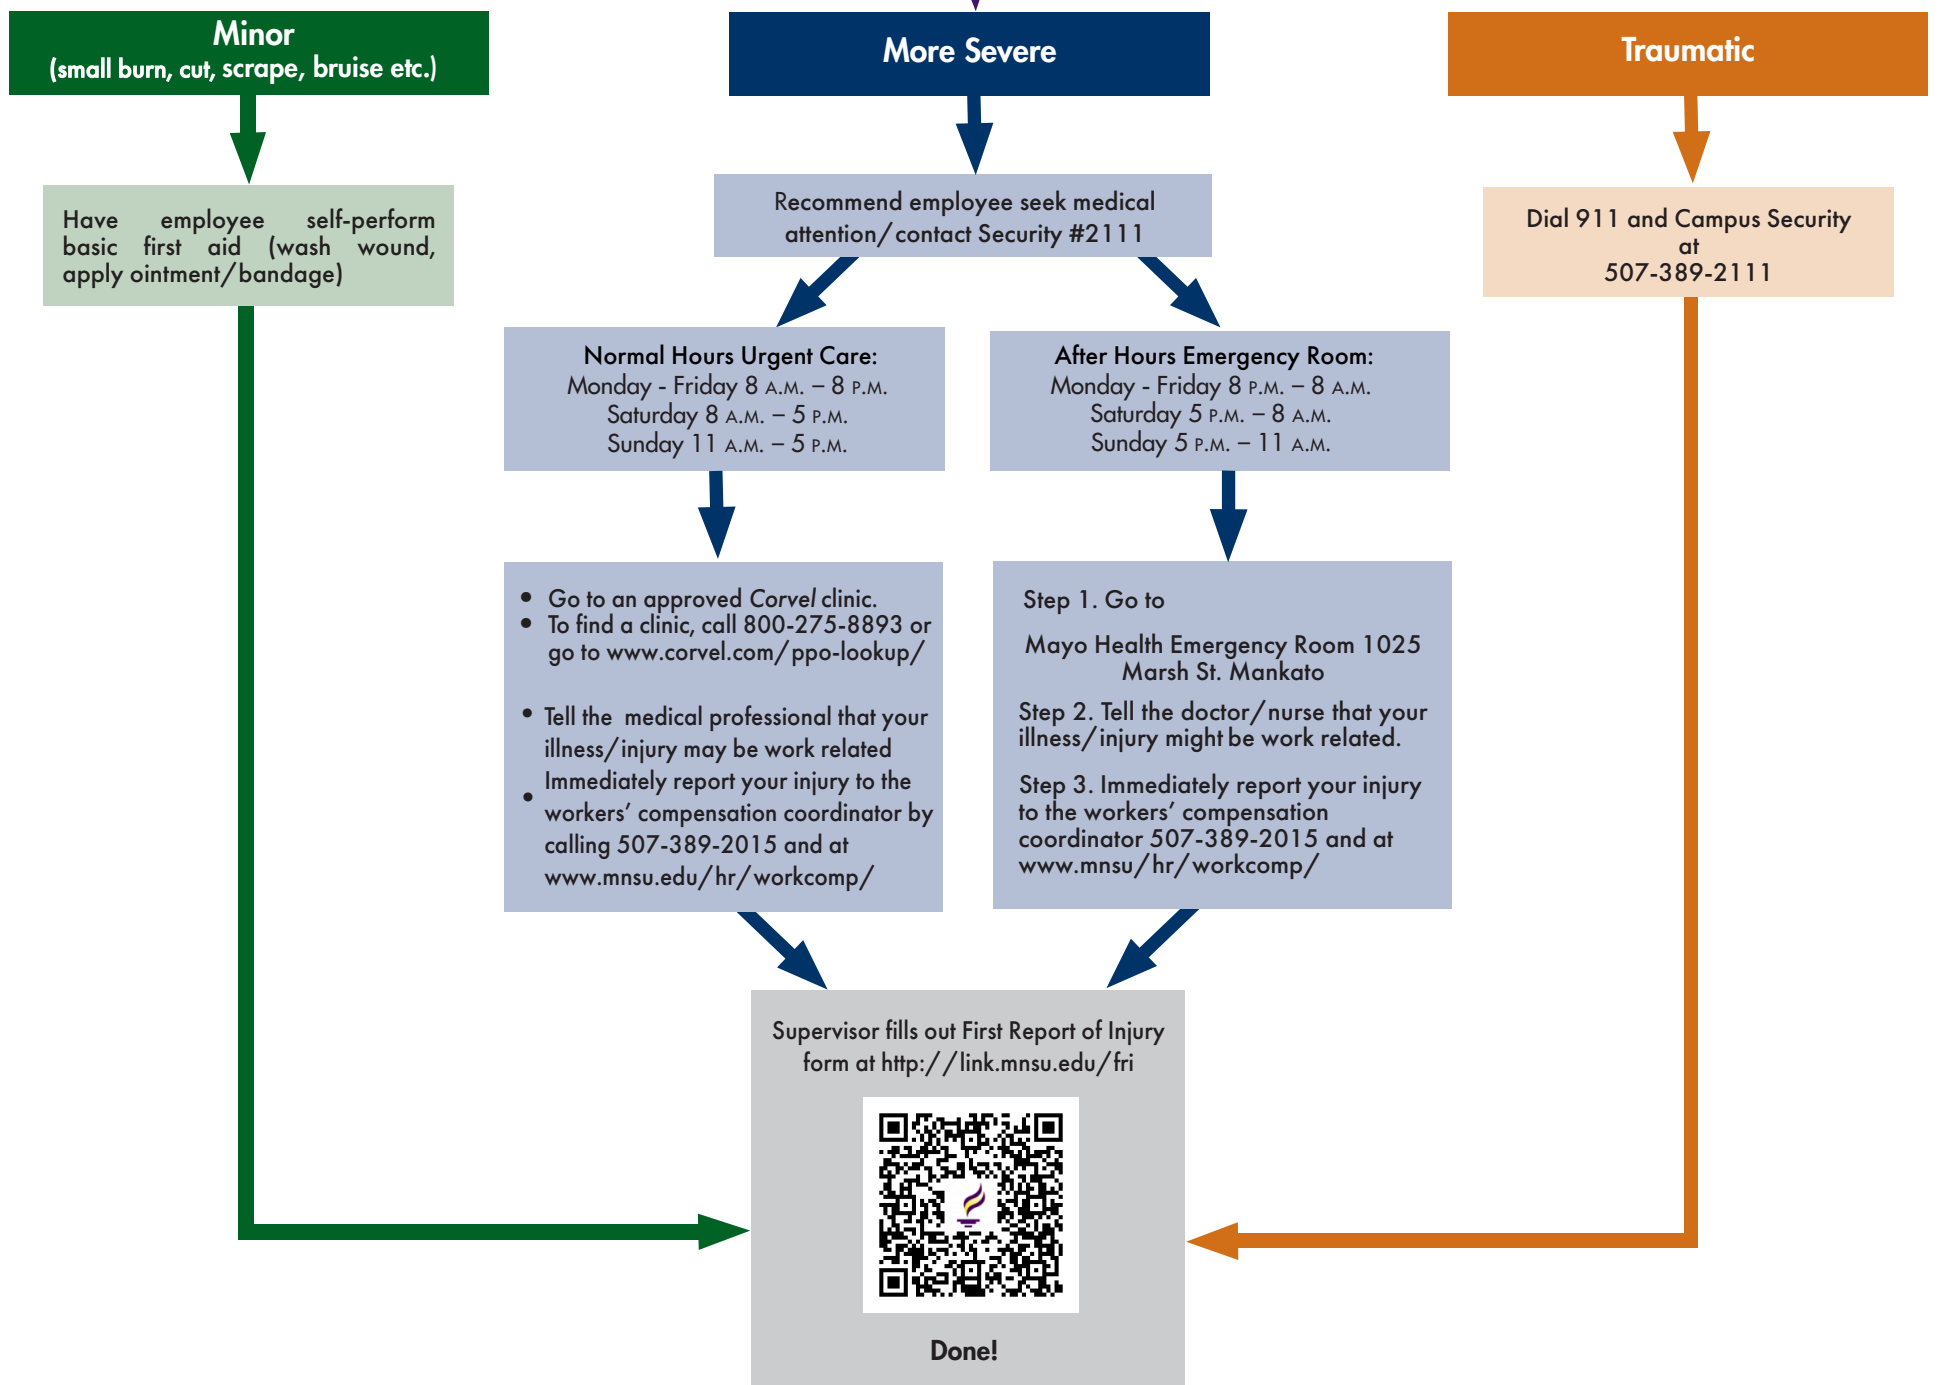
Minor
(small burn, cut, scrape, bruise etc.)

More Severe

Traumatic

Have employee self-perform basic first aid (wash wound, apply ointment/bandage)

Recommend employee seek medical attention/contact Security #2111

Dial 911 and Campus Security at 507-389-2111

Normal Hours Urgent Care:
Monday - Friday 8 A.M. – 8 P.M.
Saturday 8 A.M. – 5 P.M.
Sunday 11 A.M. – 5 P.M.

After Hours Emergency Room:
Monday - Friday 8 P.M. – 8 A.M.
Saturday 5 P.M. – 8 A.M.
Sunday 5 P.M. – 11 A.M.

- Go to an approved Corvel clinic.
- To find a clinic, call 800-275-8893 or go to www.corvel.com/ppo-lookup/
- Tell the medical professional that your illness/injury may be work related
- Immediately report your injury to the workers' compensation coordinator by calling 507-389-2015 and at www.mnsu.edu/hr/workcomp/

Step 1. Go to

Mayo Health Emergency Room 1025 Marsh St. Mankato

Step 2. Tell the doctor/nurse that your illness/injury might be work related.

Step 3. Immediately report your injury to the workers' compensation coordinator 507-389-2015 and at www.mnsu/hr/workcomp/

Supervisor fills out First Report of Injury form at http://link.mnsu.edu/fri

Done!